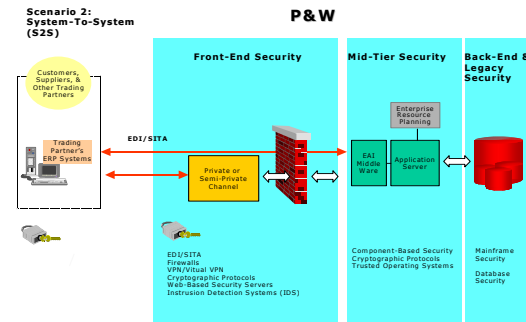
Scenario 2: System-To-System (S2S)

P&W

Customers, Suppliers, & Other Trading Partners

Trading Partner's ERP Systems

Front-End Security

EDI/SITA

Private or Semi-Private Channel

EDI/SITA
Firewalls
VPN/Virtual VPN
Cryptographic Protocols
Web-Based Security Servers
Instrusion Detection Systems (IDS)

Mid-Tier Security

Enterprise Resource Planning

EAI Middle Ware

Application Server

Component-Based Security
Cryptographic Protocols
Trusted Operating Systems

Back-End & Legacy Security

Mainframe Security

Database Security